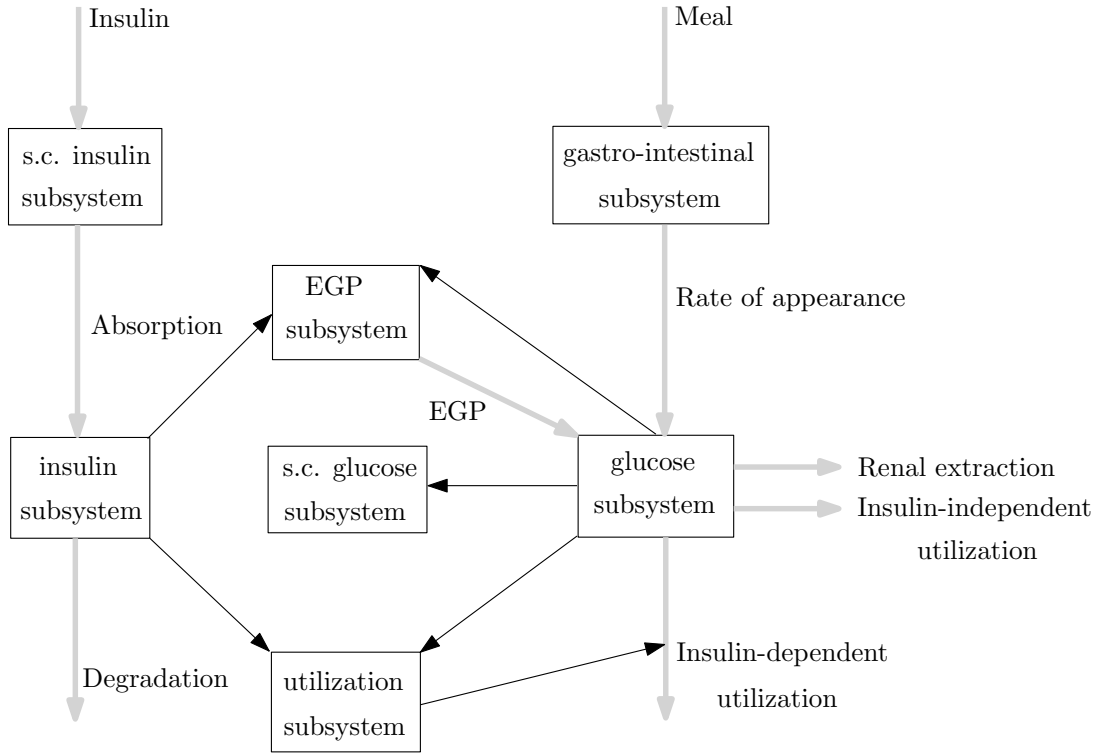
Insulin

Meal

s.c. insulin subsystem

gastro-intestinal subsystem

EGP subsystem

Rate of appearance

Absorption

EGP

insulin subsystem

s.c. glucose subsystem

glucose subsystem

Renal extraction

Insulin-independent utilization

Degradation

utilization subsystem

Insulin-dependent utilization